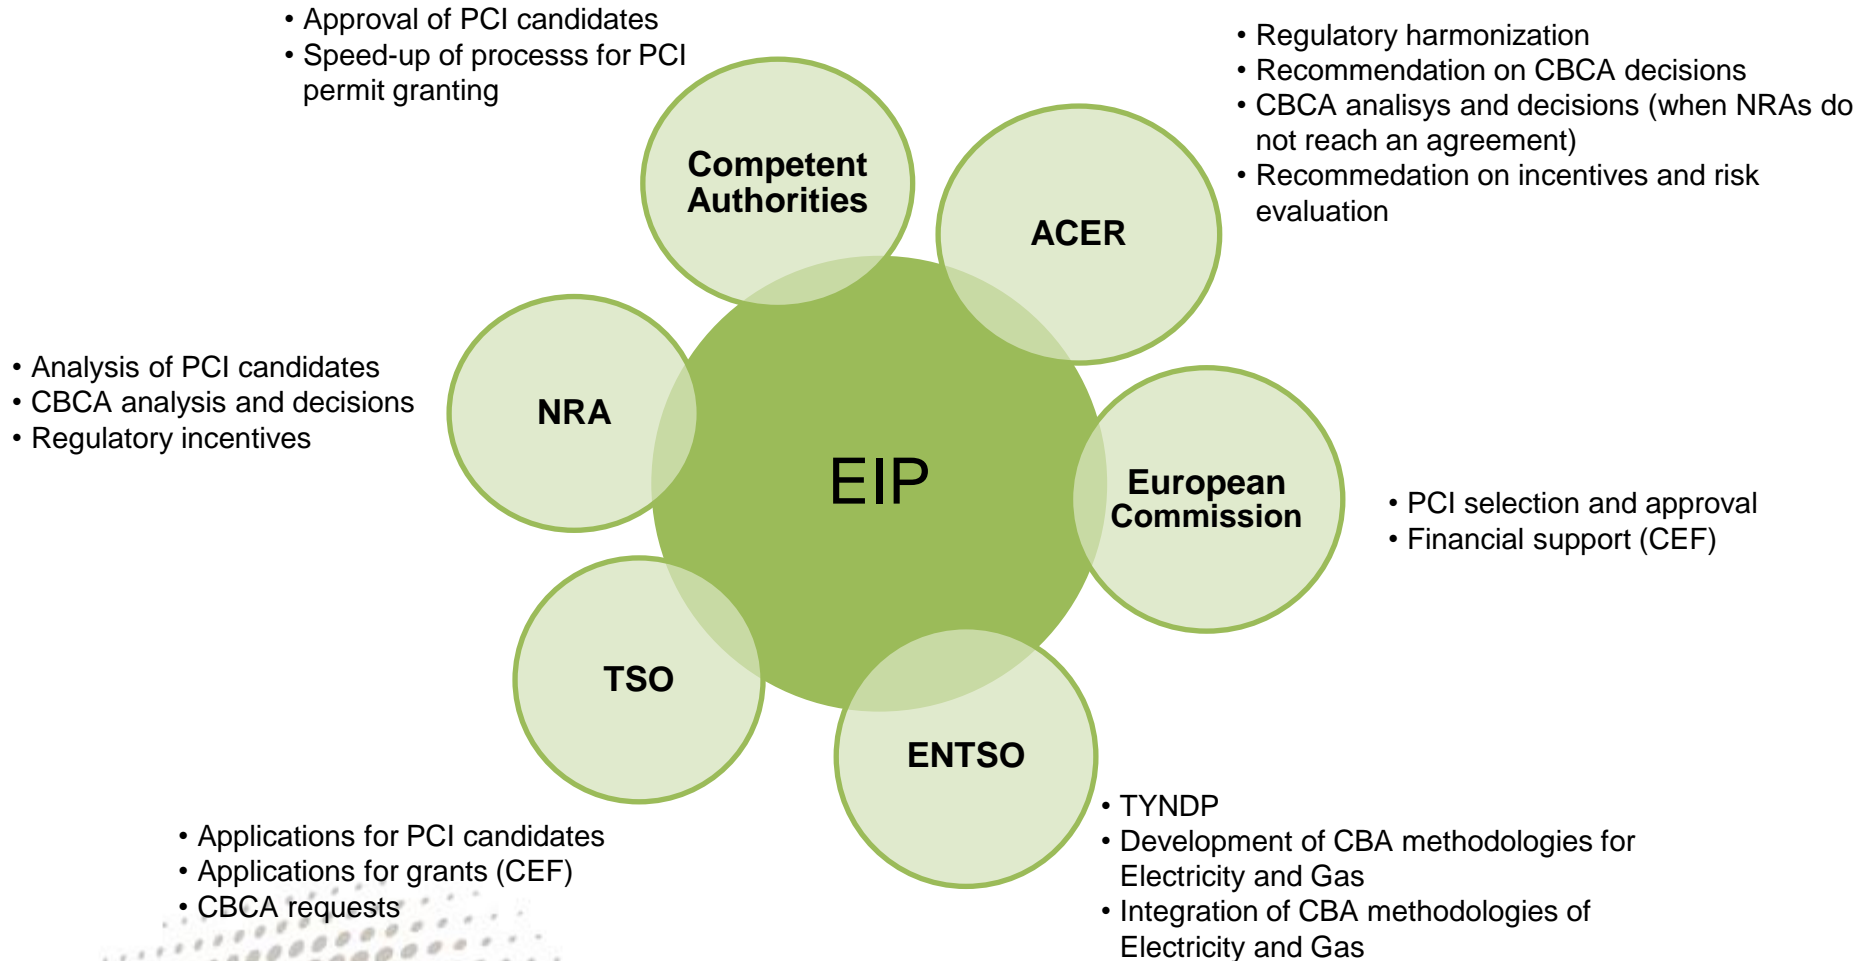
• Approval of PCI candidates
• Speed-up of processs for PCI permit granting

Competent Authorities

• Regulatory harmonization
• Recommendation on CBCA decisions
• CBCA analisys and decisions (when NRAs do not reach an agreement)
• Recommedation on incentives and risk evaluation

ACER

• Analysis of PCI candidates
• CBCA analysis and decisions
• Regulatory incentives

NRA

EIP

European Commission

• PCI selection and approval
• Financial support (CEF)

TSO

ENTSO

• Applications for PCI candidates
• Applications for grants (CEF)
• CBCA requests

• TYNDP
• Development of CBA methodologies for Electricity and Gas
• Integration of CBA methodologies of Electricity and Gas